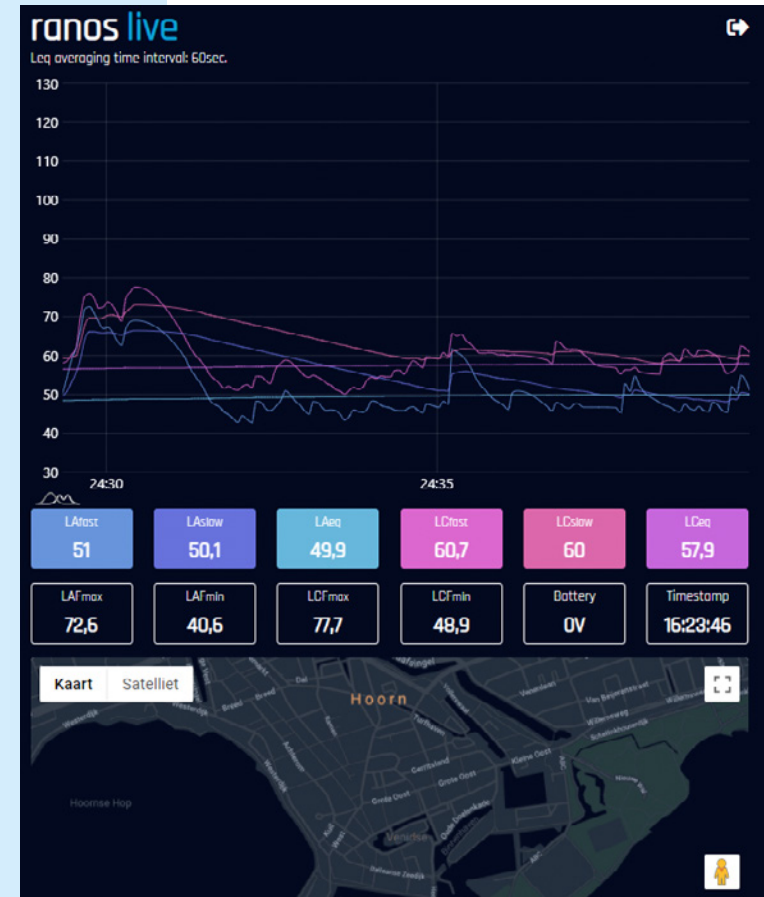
ranos live

Leq averaging time interval: 60sec.

130
120
110
100
90
80
70
60
50
40
30

24:30
24:35

| LAfast | LAslow | LAeq | LCfast | LCslow | LCeq |
|---|---|---|---|---|---|
| 51 | 50,1 | 49,9 | 60,7 | 60 | 57,9 |

| LAFmax | LAFmin | LCFmax | LCFmin | Battery | Timestamp |
|---|---|---|---|---|---|
| 72,6 | 40,6 | 77,7 | 48,9 | 0V | 16:23:46 |

Kaart
Satelliet

Hoorn
Hoornse Hop
Grote Oost
Kleine Oost
Westerdijk
Veermanskade